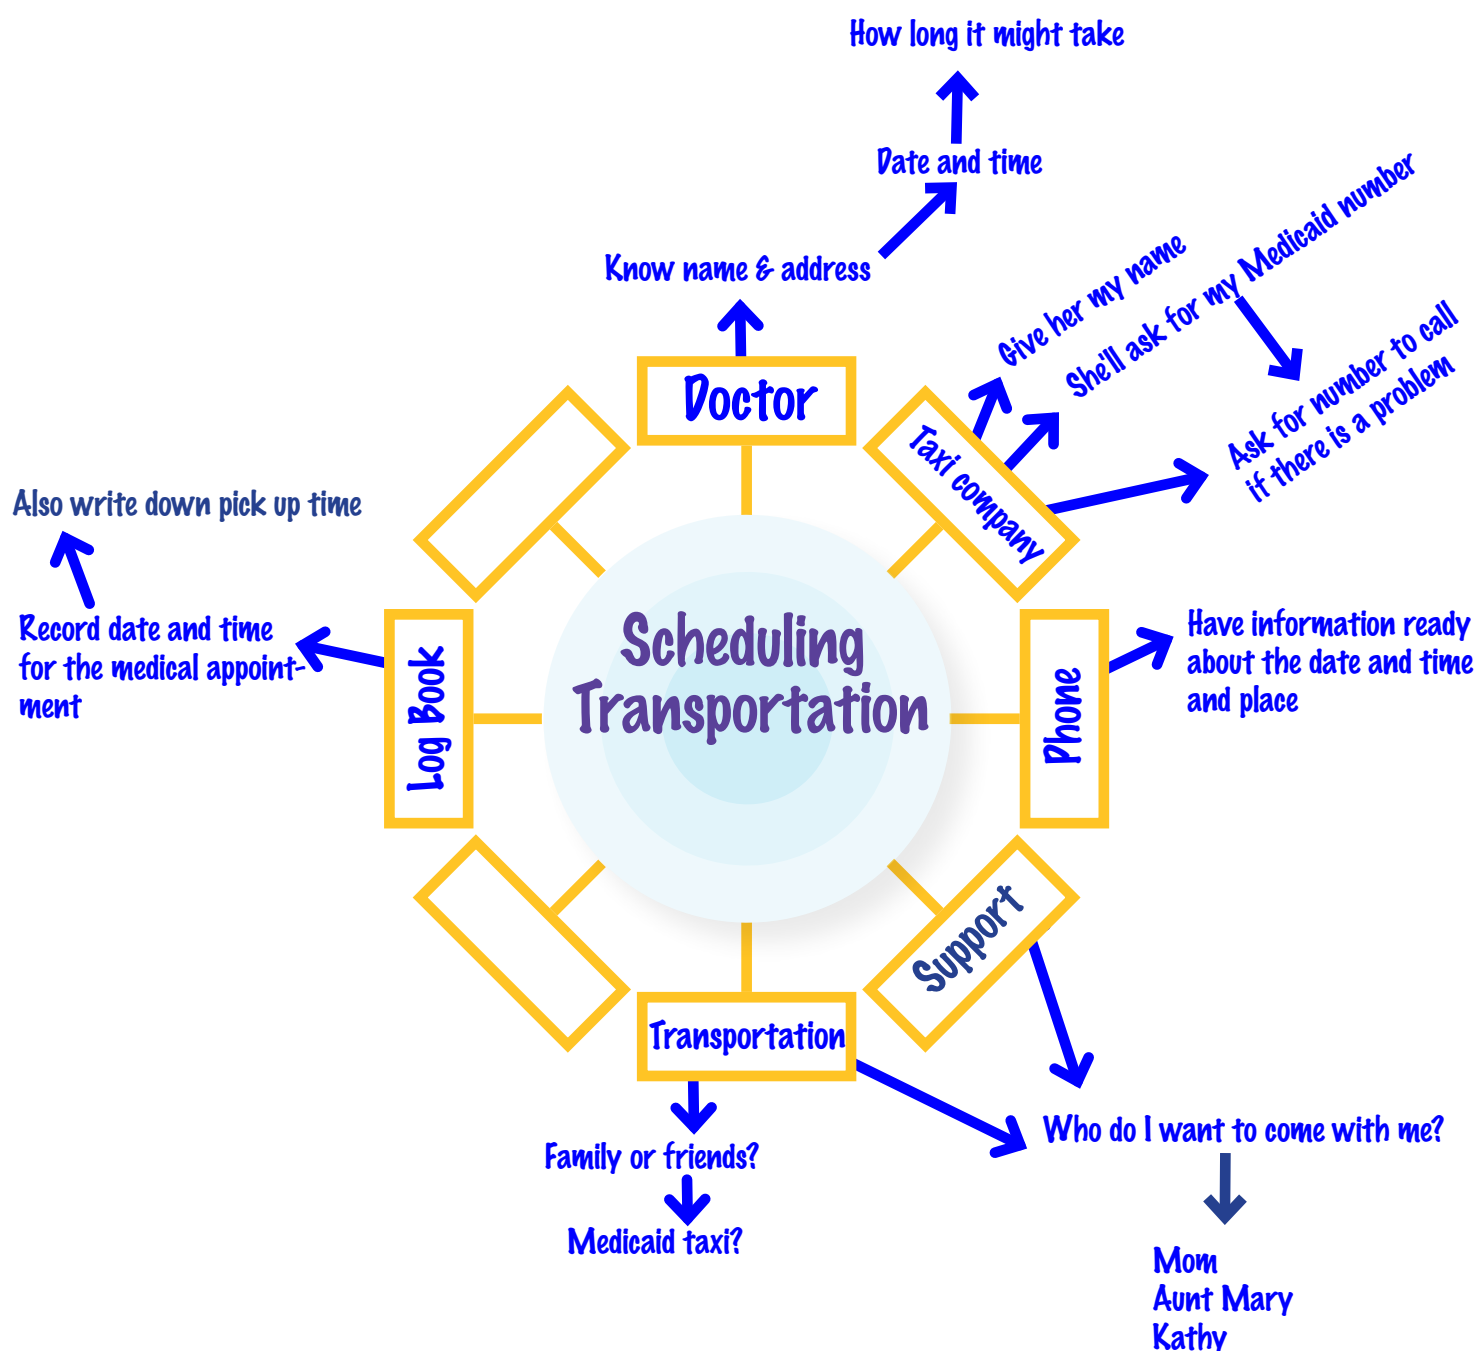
How long it might take

Date and time

Know name & address

Doctor

Give her my name

She'll ask for my Medicaid number

Ask for number to call if there is a problem

Taxi company

Also write down pick up time

Record date and time for the medical appointment

Scheduling Transportation

Log Book

Phone

Have information ready about the date and time and place

Support

Transportation

Family or friends?

Medicaid taxi?

Who do I want to come with me?

Mom
Aunt Mary
Kathy